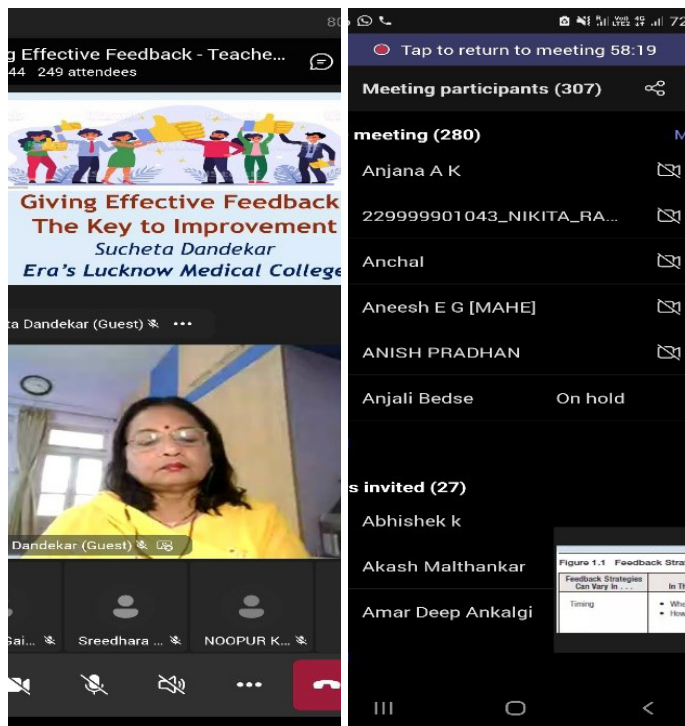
8(

g Effective Feedback - Teache...
44 249 attendees

Giving Effective Feedback
The Key to Improvement
Sucheta Dandekar
Era's Lucknow Medical College

ta Dandekar (Guest) •••

Dandekar (Guest)

Gai...
Sreedhara ...
NOOPUR K...

72

Tap to return to meeting 58:19

Meeting participants (307)

meeting (280)

M

Anjana A K

229999901043_NIKITA_RA...

Anchal

Aneesh E G [MAHE]

ANISH PRADHAN

Anjali Bedse
On hold

s invited (27)

Abhishek k

Akash Malthankar

Amar Deep Ankalgi

Figure 1.1 Feedback Strat

| Feedback Strategies Can Vary In . . . | In Th |
|---|---|
| Timing | • Whe • How |